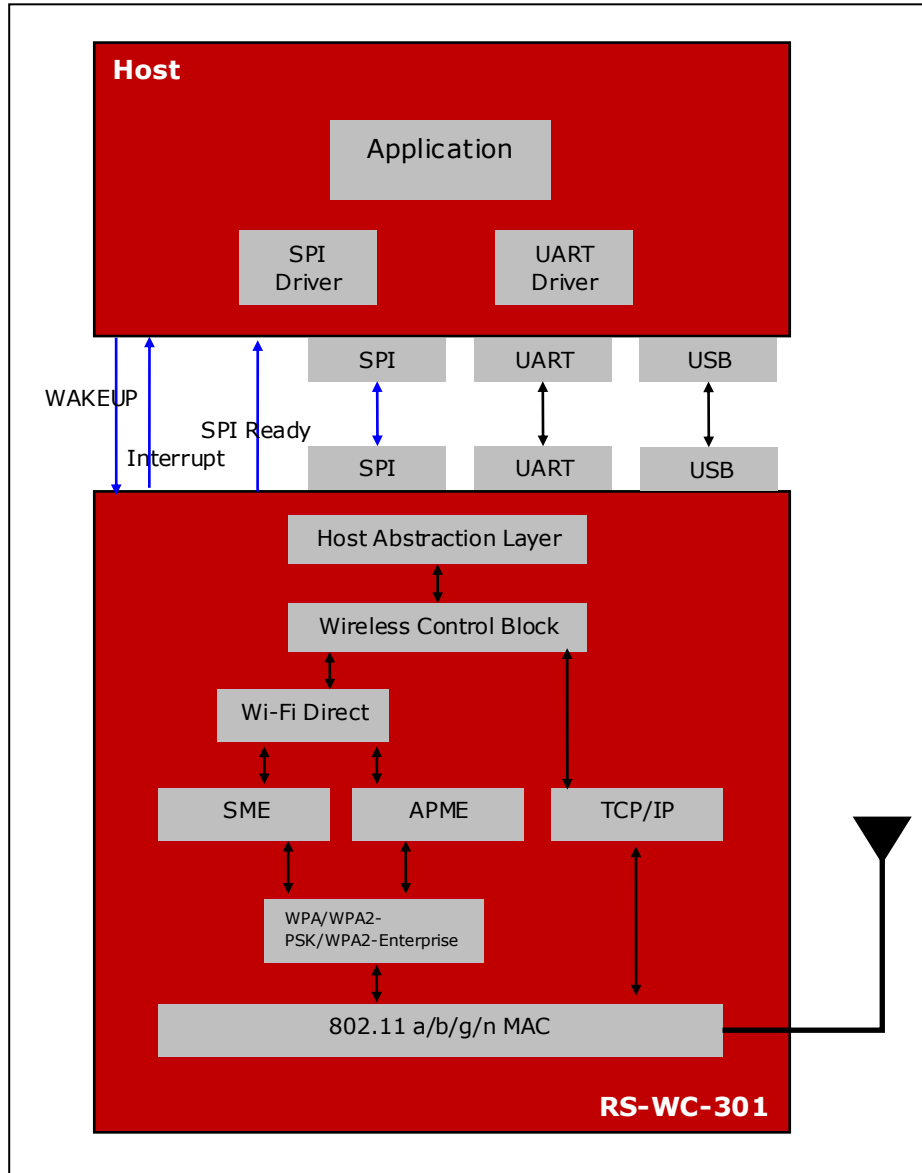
Host

Application

SPI Driver

UART Driver

SPI

UART

USB

WAKEUP

Interrupt

SPI Ready

SPI

UART

USB

Host Abstraction Layer

Wireless Control Block

Wi-Fi Direct

SME

APME

TCP/IP

WPA/WPA2-PSK/WPA2-Enterprise

802.11 a/b/g/n MAC

RS-WC-301